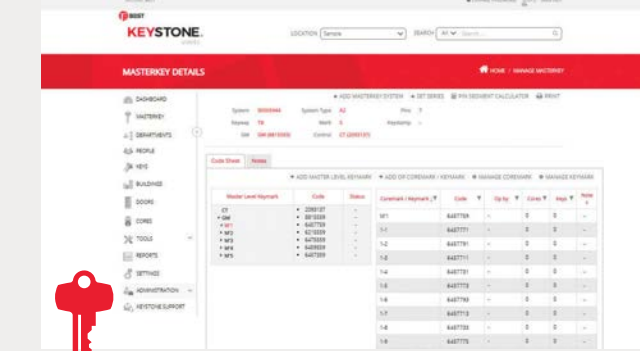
BEST
KEYSTONE
LOCATION Sample
SEARCH All Search
MASTERKEY DETAILS
HOME / MANAGE MASTERKEY
DASHBOARD
MASTERKEY
DEPARTMENTS
PEOPLE
KEYS
BUILDINGS
DOORS
CORES
TOOLS
REPORTS
SETTINGS
ADMINISTRATION
KEYSTONE SUPPORT
+ ADD MASTERKEY SYSTEM
+ SET SERIES
PIN SEGMENT CALCULATOR
PRINT
System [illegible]
System Type A2
Pins 7
Keyway TB
Mark X
Keymarks
GM GM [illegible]
Control CT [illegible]
Code Sheet
Notes
+ ADD MASTER LEVEL KEYMARK
+ ADD CP COREMARK / KEYMARK
MANAGE COREMARK
MANAGE KEYMARK
| Master Level Keymark | Code | Status |
|---|---|---|
| CT | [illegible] | - |
| GM | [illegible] | - |
| M1 | 6407759 | - |
| M2 | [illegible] | - |
| M3 | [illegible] | - |
| M4 | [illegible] | - |
| M5 | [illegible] | - |

| Coremark / Keymark | Code | Cp by | Cores | Keys | Note |
|---|---|---|---|---|---|
| M1 | 6407759 | - | 0 | 0 | - |
| 1-1 | 6407771 | - | 0 | 0 | - |
| 1-2 | 6407781 | - | 0 | 0 | - |
| 1-3 | 6407711 | - | 0 | 0 | - |
| 1-4 | 6407751 | - | 0 | 0 | - |
| 1-5 | 6407773 | - | 0 | 0 | - |
| 1-6 | 6407793 | - | 0 | 0 | - |
| 1-7 | 6407713 | - | 0 | 0 | - |
| 1-8 | 6407733 | - | 0 | 0 | - |
| 1-9 | 6407775 | - | 0 | 0 | - |